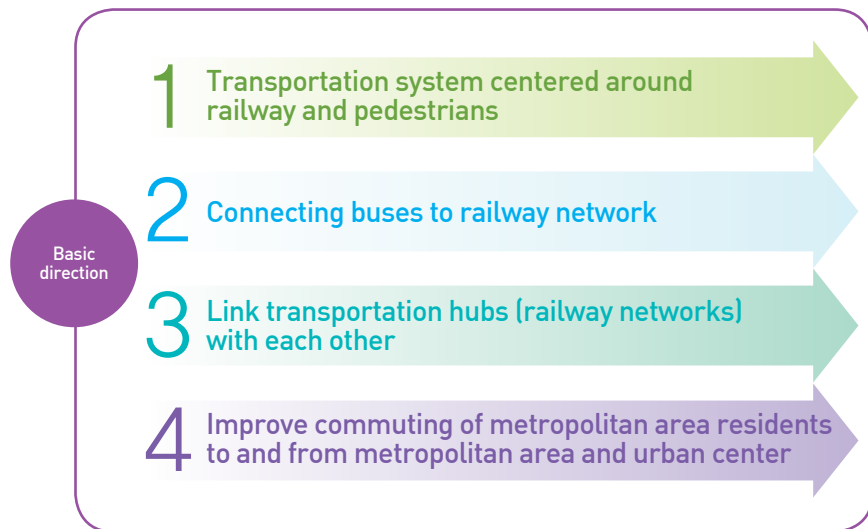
Basic direction

1 Transportation system centered around railway and pedestrians

2 Connecting buses to railway network

3 Link transportation hubs (railway networks) with each other

4 Improve commuting of metropolitan area residents to and from metropolitan area and urban center